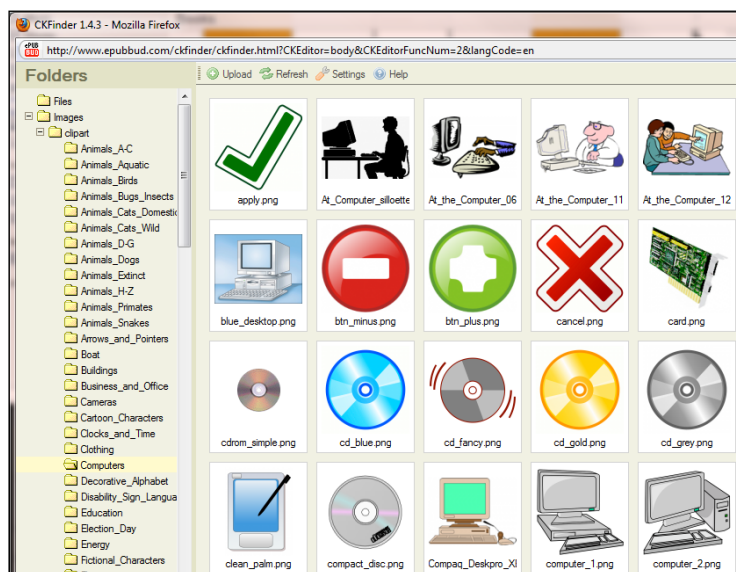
CKFinder 1.4.3 - Mozilla Firefox

ePUB BUD

http://www.epubbud.com/ckfinder/ckfinder.html?CKEditor=body&CKEditorFuncNum=2&langCode=en

Folders

Upload Refresh Settings Help

Files
Images
clipart
Animals_A-C
Animals_Aquatic
Animals_Birds
Animals_Bugs_Insects
Animals_Cats_Domestic
Animals_Cats_Wild
Animals_D-G
Animals_Dogs
Animals_Extinct
Animals_H-Z
Animals_Primates
Animals_Snakes
Arrows_and_Pointers
Boat
Buildings
Business_and_Office
Cameras
Cartoon_Characters
Clocks_and_Time
Clothing
Computers
Decorative_Alphabet
Disability_Sign_Langua
Education
Election_Day
Energy
Fictional_Characters

apply.png
At_Computer_silloette
At_the_Computer_06
At_the_Computer_11
At_the_Computer_12
blue_desktop.png
btn_minus.png
btn_plus.png
cancel.png
card.png
cdrom_simple.png
cd_blue.png
cd_fancy.png
cd_gold.png
cd_grey.png
clean_palm.png
compact_disc.png
Compaq_Deskpro_Xl
computer_1.png
computer_2.png